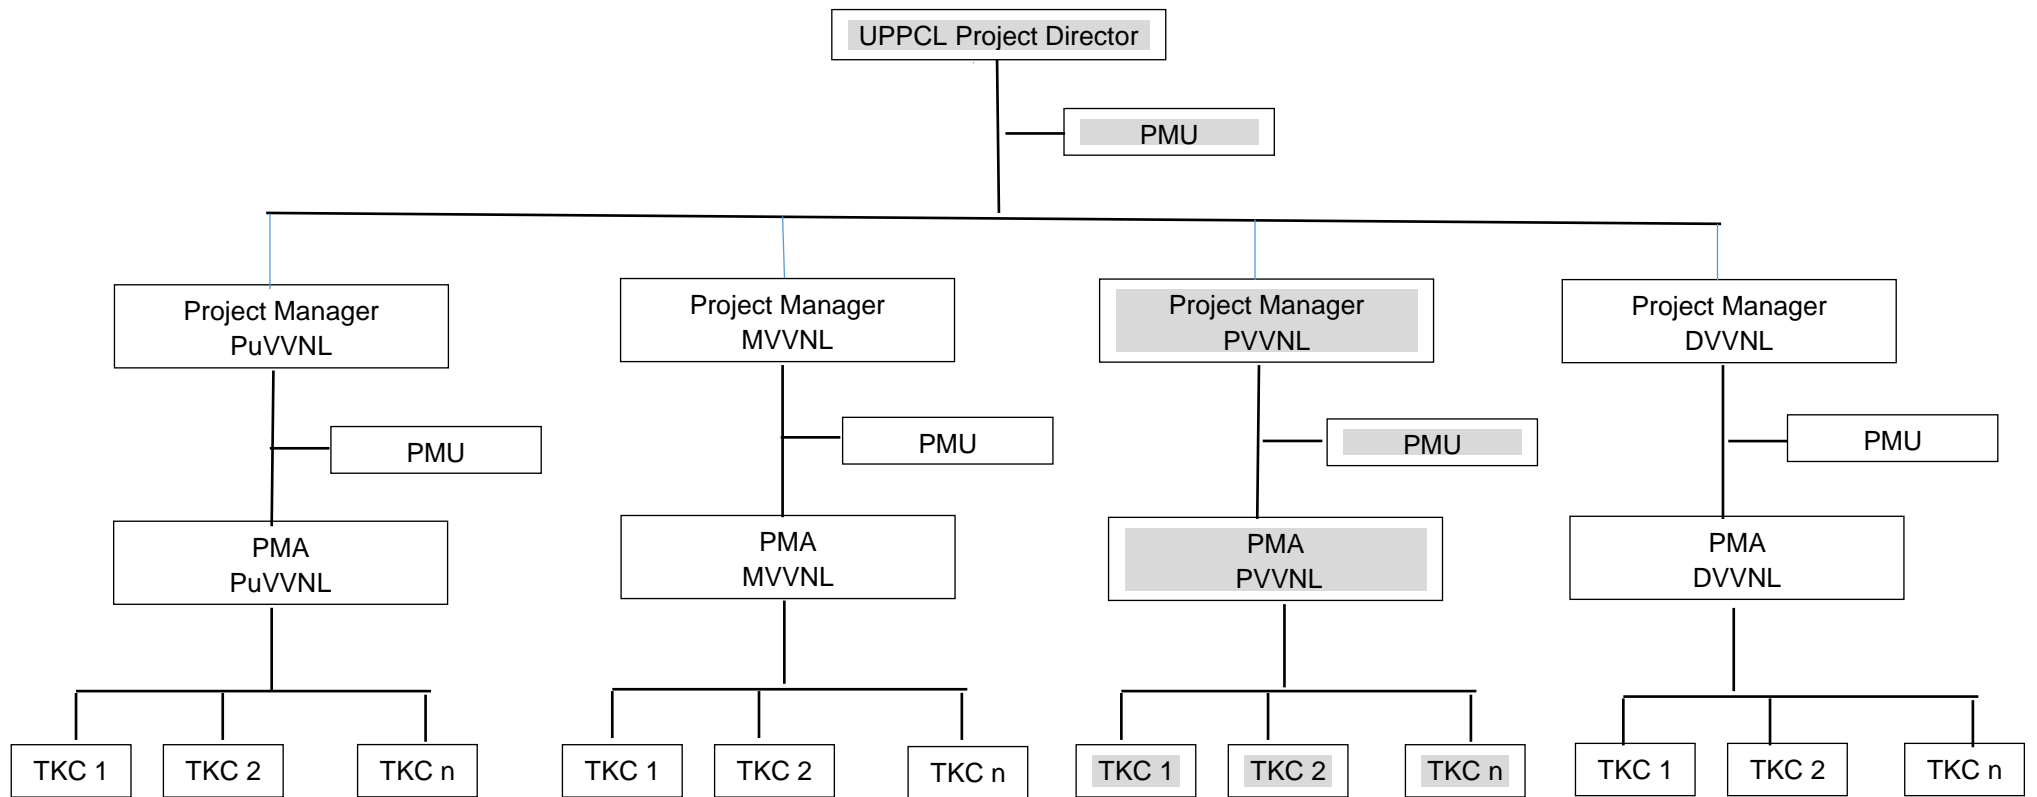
UPPCL Project Director

PMU

Project Manager
PuVVNL

PMU

PMA
PuVVNL

TKC 1
TKC 2
TKC n

Project Manager
MVVNL

PMU

PMA
MVVNL

TKC 1
TKC 2
TKC n

Project Manager
PVVNL

PMU

PMA
PVVNL

TKC 1
TKC 2
TKC n

Project Manager
DVVNL

PMU

PMA
DVVNL

TKC 1
TKC 2
TKC n